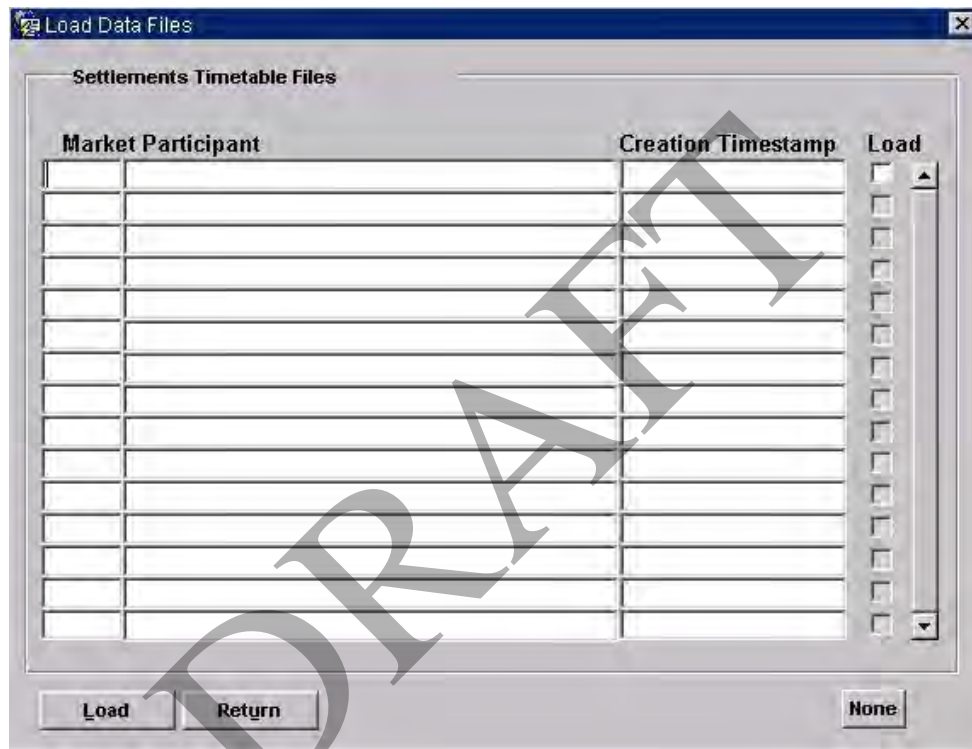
Load Data Files

Settlements Timetable Files

| Market Participant | | Creation Timestamp | Load |
|---|---|---|---|
| | | | |
| | | | |
| | | | |
| | | | |
| | | | |
| | | | |
| | | | |
| | | | |
| | | | |
| | | | |
| | | | |
| | | | |
| | | | |
| | | | |
| | | | |

DRAFT

Load Return None